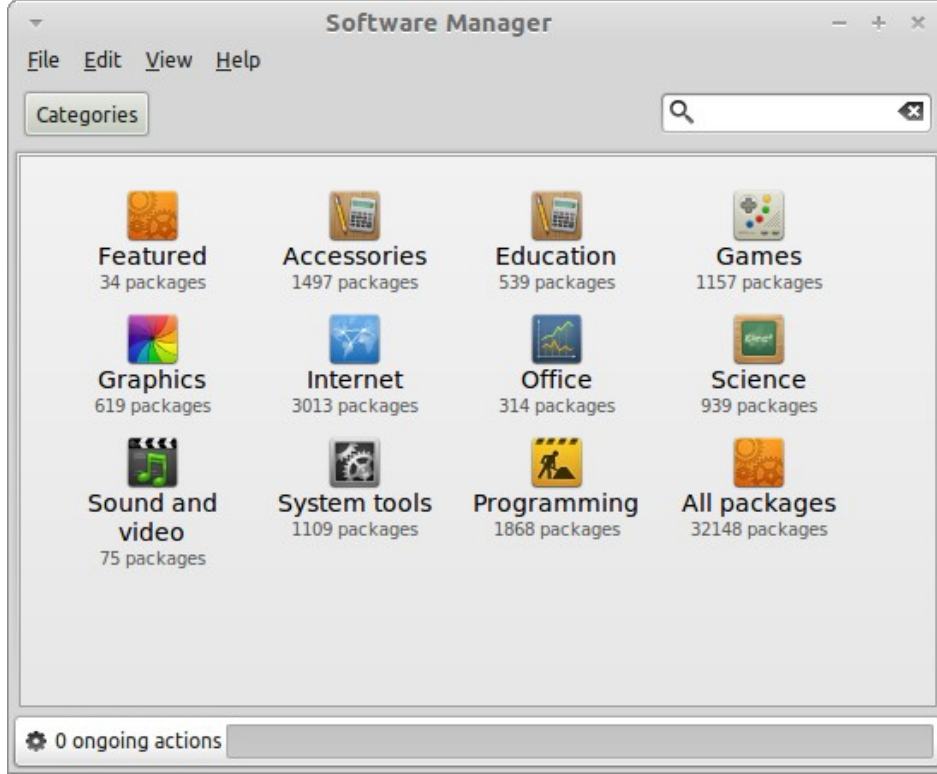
Software Manager

File Edit View Help

Categories

Featured
34 packages

Accessories
1497 packages

Education
539 packages

Games
1157 packages

Graphics
619 packages

Internet
3013 packages

Office
314 packages

Science
939 packages

Sound and video
75 packages

System tools
1109 packages

Programming
1868 packages

All packages
32148 packages

0 ongoing actions